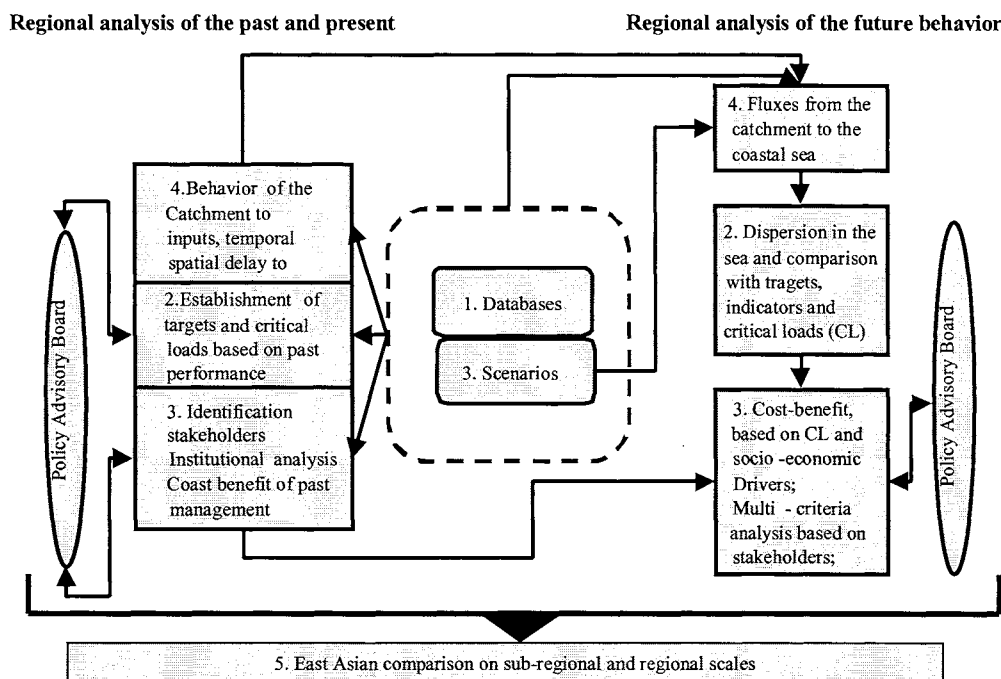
Regional analysis of the past and present

Regional analysis of the future behavior

Policy Advisory Board

4.Behavior of the Catchment to inputs, temporal spatial delay to

2.Establishment of targets and critical loads based on past performance

3. Identification stakeholders Institutional analysis Coast benefit of past management

1. Databases

3. Scenarios

4. Fluxes from the catchment to the coastal sea

2. Dispersion in the sea and comparison with tragets, indicators and critical loads (CL)

3. Cost-benefit, based on CL and socio -economic Drivers; Multi - criteria analysis based on stakeholders;

Policy Advisory Board

5. East Asian comparison on sub-regional and regional scales